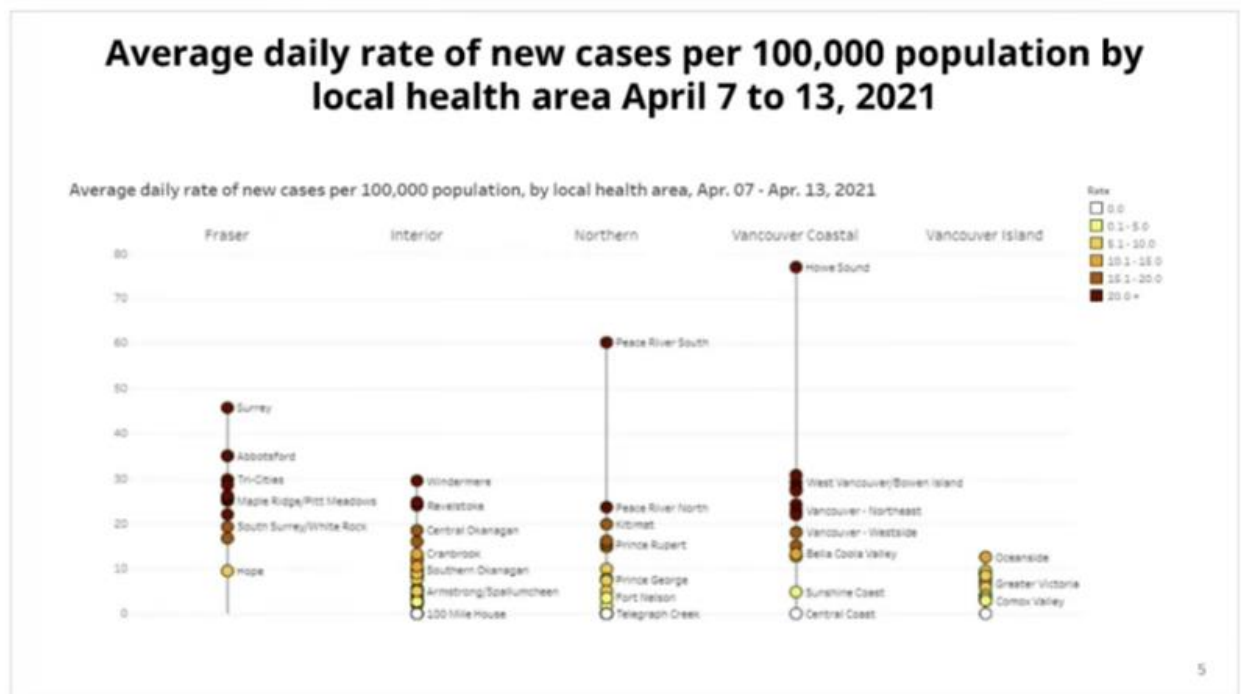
Average daily rate of new cases per 100,000 population by local health area April 7 to 13, 2021

Average daily rate of new cases per 100,000 population, by local health area, Apr. 07 - Apr. 13, 2021

Rate
0.0
0.1 - 5.0
5.1 - 10.0
10.1 - 15.0
15.1 - 20.0
20.0 +

Fraser
Interior
Northern
Vancouver Coastal
Vancouver Island

80
70
60
50
40
30
20
10
0

Surrey
Abbotsford
Tri-Cities
Maple Ridge/Pitt Meadows
South Surrey/White Rock
Hope

Windermere
Revelstoke
Central Okanagan
Cranbrook
Southern Okanagan
Armstrong/Spallumcheen
100 Mile House

Peace River South
Peace River North
Kitimat
Prince Rupert
Prince George
Fort Nelson
Telegraph Creek

Howe Sound
West Vancouver/Bowen Island
Vancouver - Northeast
Vancouver - Westside
Bella Coola Valley
Sunshine Coast
Central Coast

Oceanside
Greater Victoria
Comox Valley

5